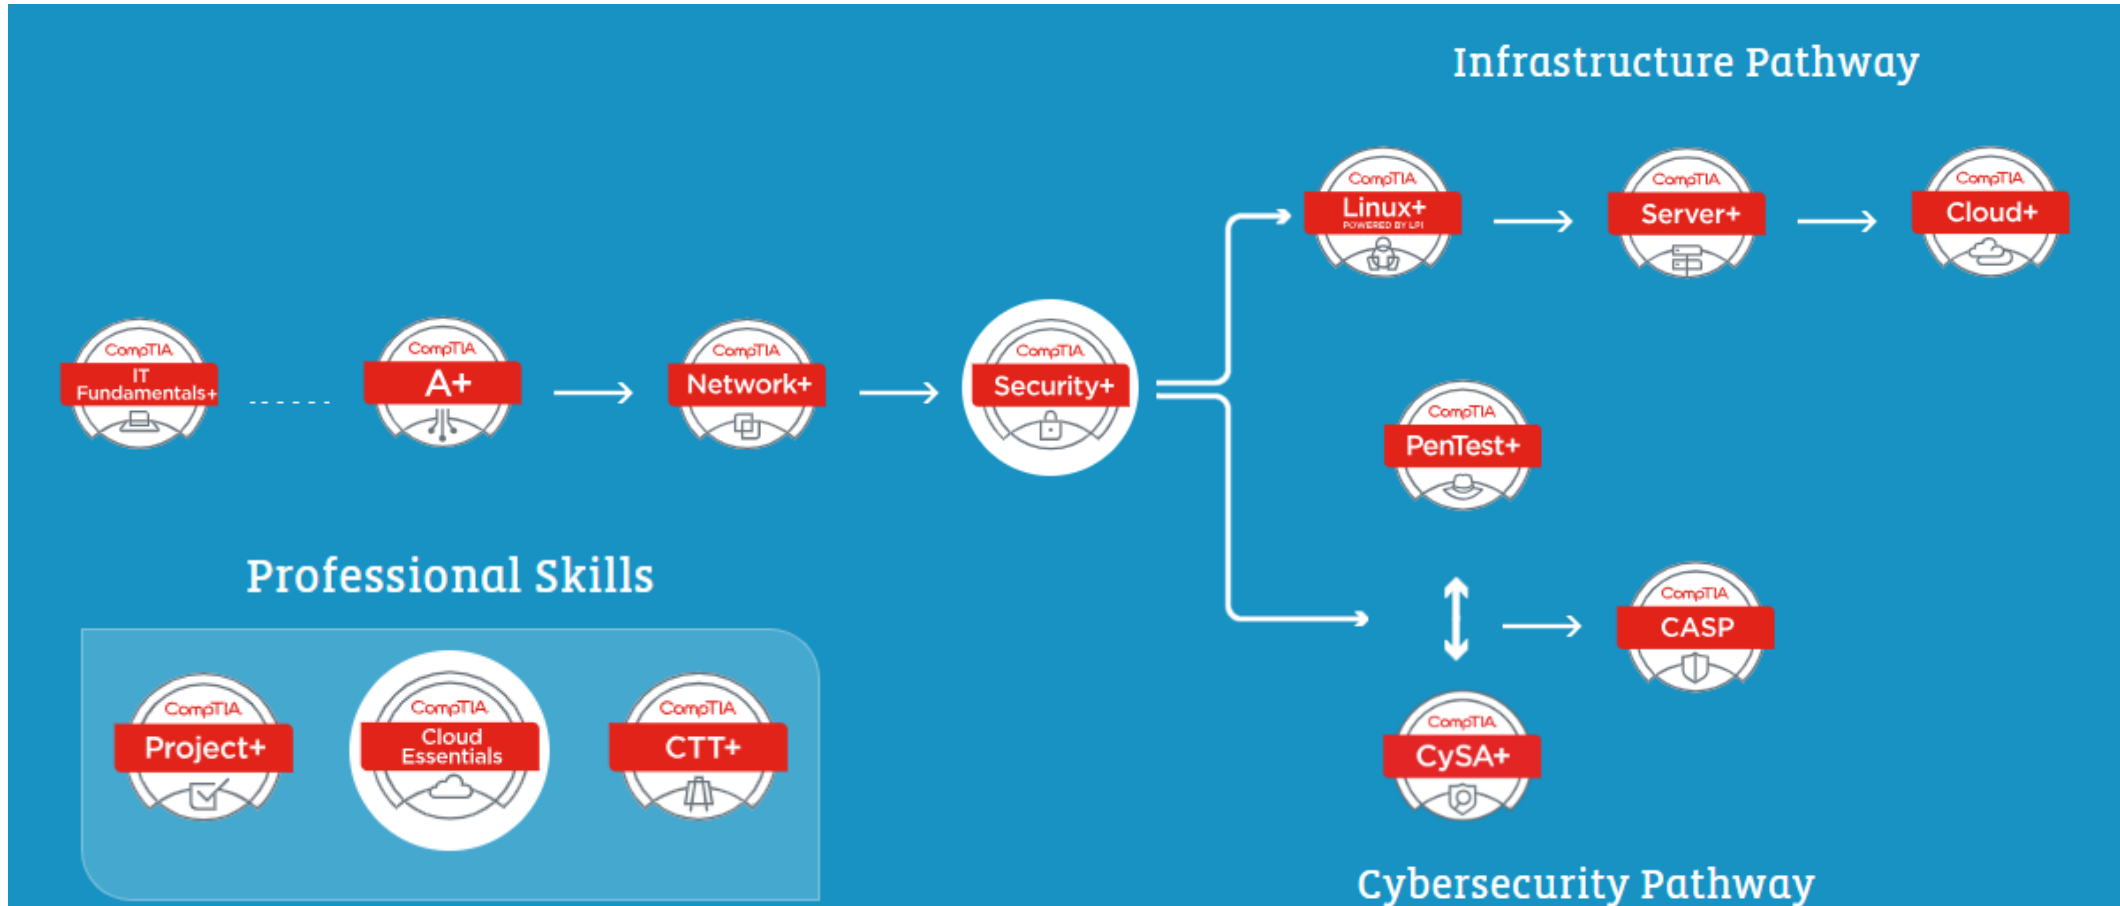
Infrastructure Pathway

CompTIA Linux+ POWERED BY LPI

CompTIA Server+

CompTIA Cloud+

CompTIA IT Fundamentals+

CompTIA A+

CompTIA Network+

CompTIA Security+

CompTIA PenTest+

Professional Skills

CompTIA CASP

CompTIA Project+

CompTIA Cloud Essentials

CompTIA CTT+

CompTIA CySA+

Cybersecurity Pathway